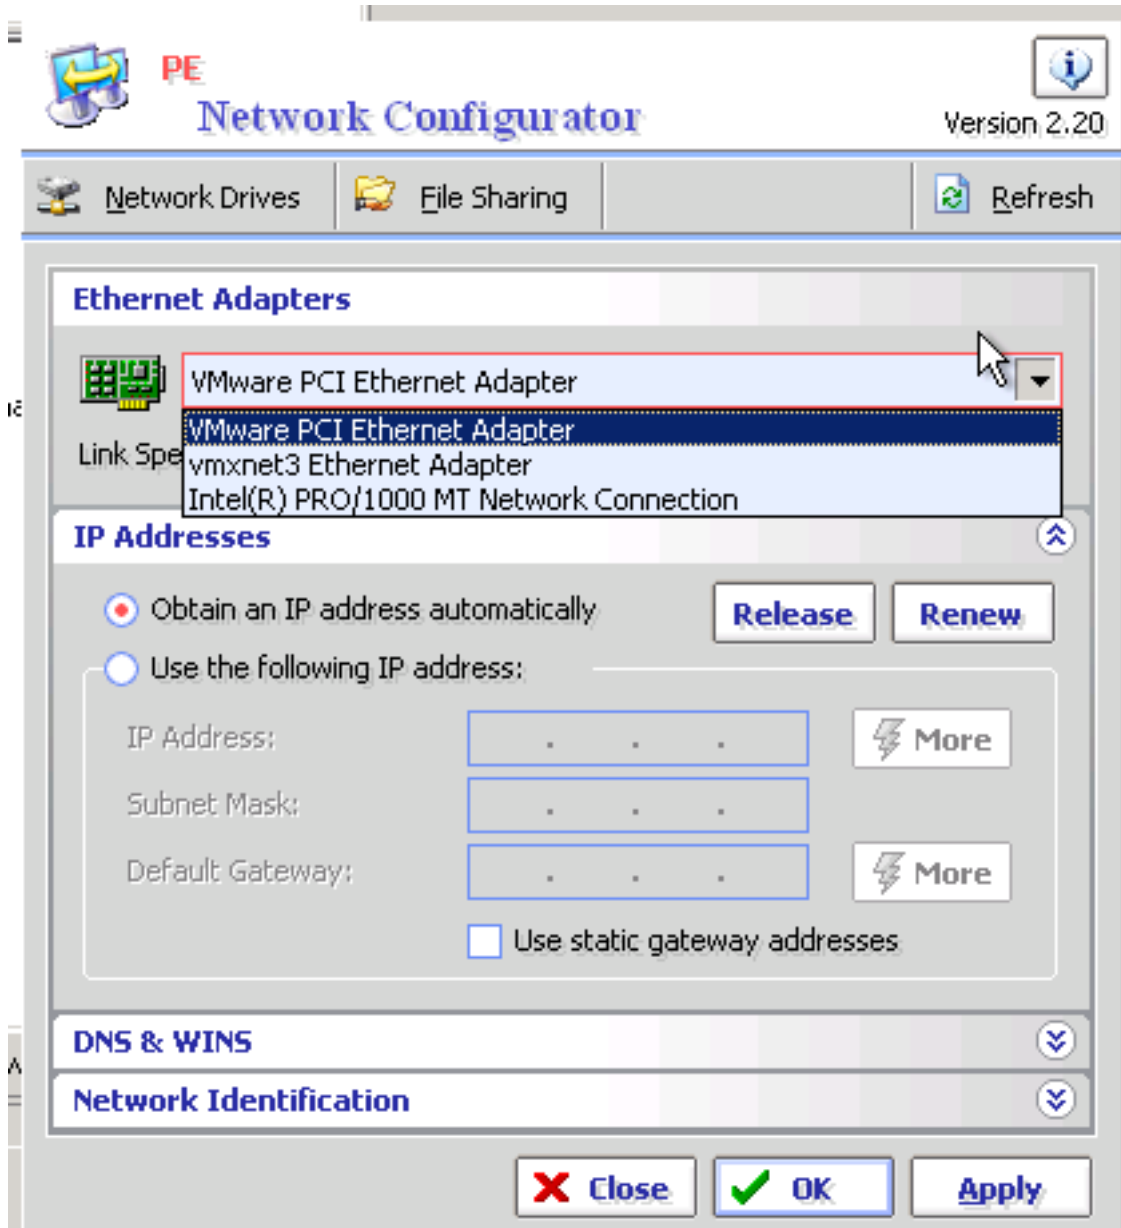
PE
Network Configurator
Version 2.20

Network Drives
File Sharing
Refresh

Ethernet Adapters

VMware PCI Ethernet Adapter
VMware PCI Ethernet Adapter
vmxnet3 Ethernet Adapter
Intel(R) PRO/1000 MT Network Connection
Link Spe

IP Addresses

Obtain an IP address automatically
Release
Renew
Use the following IP address:
IP Address:
. . .
More
Subnet Mask:
. . .
Default Gateway:
. . .
More
Use static gateway addresses

DNS & WINS

Network Identification

Close
OK
Apply